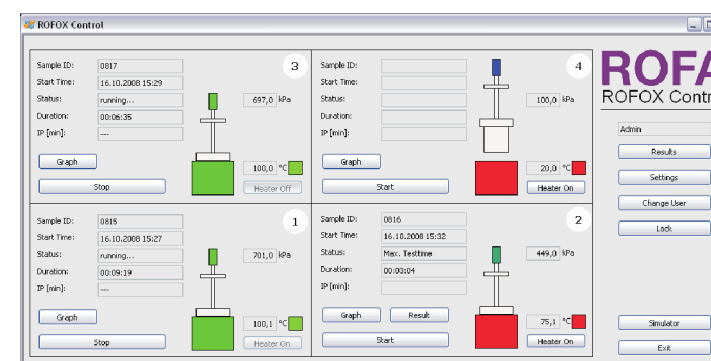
ROFOX Control

Sample ID: 0817
Start Time: 16.10.2008 15:29
Status: running...
Duration: 00:06:35
IP [min]: ---
3
697,0 kPa
100,0 °C
Graph
Stop
Heater Off

Sample ID:
Start Time:
Status:
Duration:
IP [min]:
4
100,0 kPa
20,0 °C
Graph
Start
Heater On

ROFO
ROFOX Contr

Admin
Results
Settings
Change User
Lock

Sample ID: 0815
Start Time: 16.10.2008 15:27
Status: running...
Duration: 00:09:19
IP [min]: ---
1
701,0 kPa
100,1 °C
Graph
Stop
Heater On

Sample ID: 0816
Start Time: 16.10.2008 15:32
Status: Max. Testtime
Duration: 00:00:04
IP [min]:
2
449,0 kPa
75,1 °C
Graph
Result
Start
Heater On

Simulator
Exit